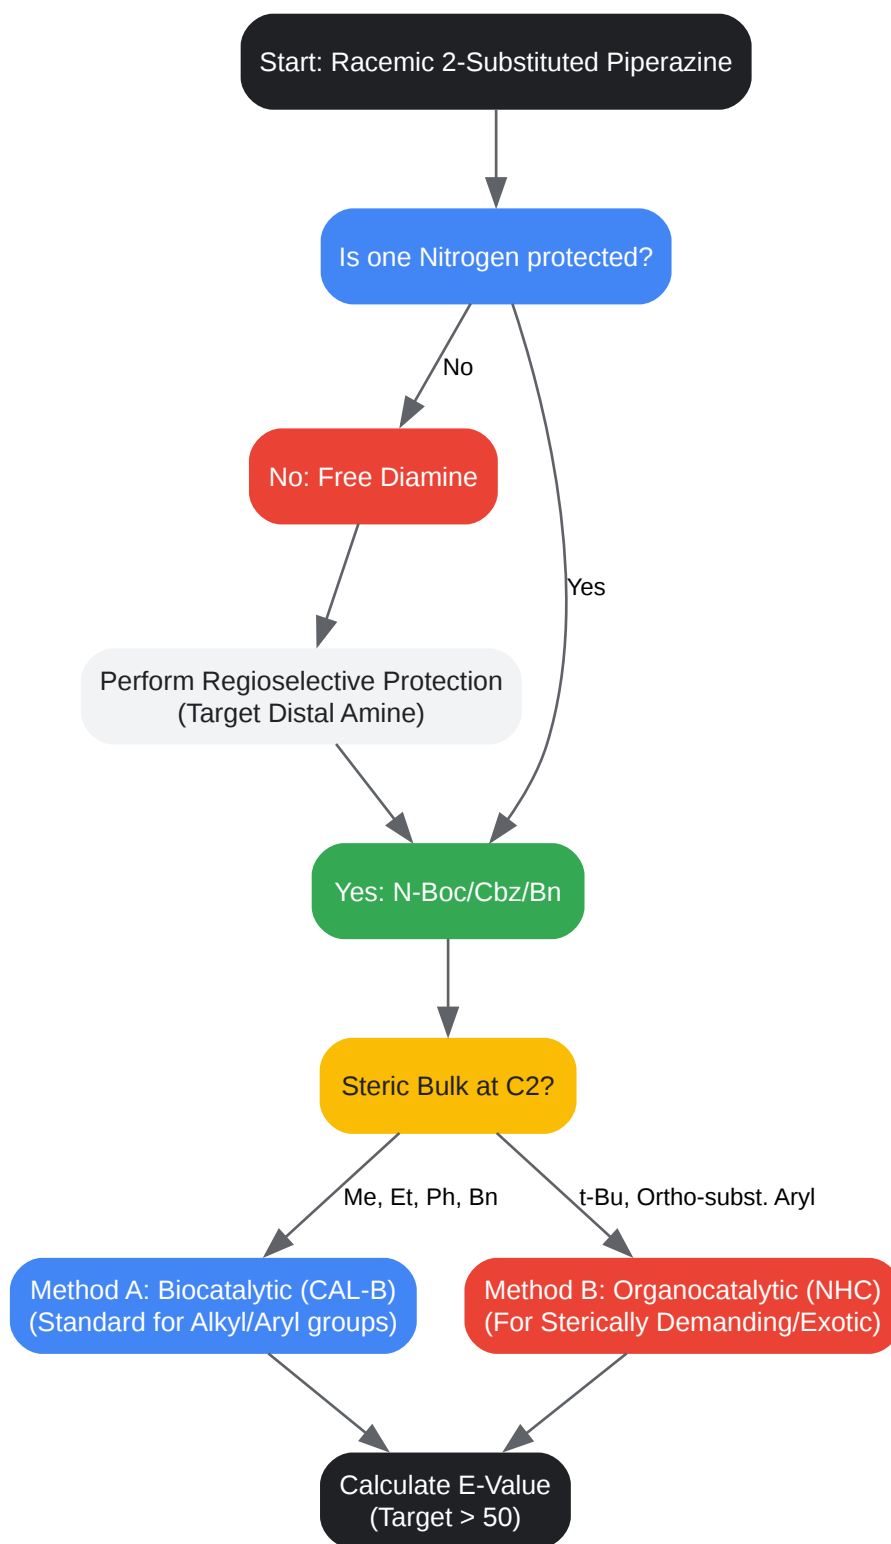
Start: Racemic 2-Substituted Piperazine

Is one Nitrogen protected?

No

Yes

No: Free Diamine

Perform Regioselective Protection
(Target Distal Amine)

Yes: N-Boc/Cbz/Bn

Steric Bulk at C2?

Me, Et, Ph, Bn

t-Bu, Ortho-subst. Aryl

Method A: Biocatalytic (CAL-B)
(Standard for Alkyl/Aryl groups)

Method B: Organocatalytic (NHC)
(For Sterically Demanding/Exotic)

Calculate E-Value
(Target > 50)